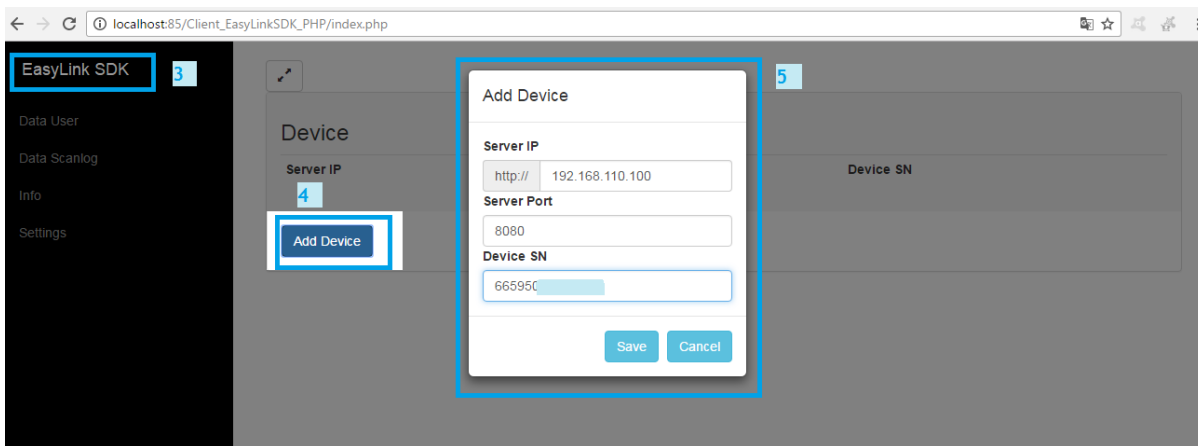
localhost:85/Client_EasyLinkSDK_PHP/index.php

EasyLink SDK
3

Data User
Data Scanlog
Info
Settings

Device
Server IP
Device SN
4
Add Device

5
Add Device

Server IP
http://
192.168.110.100
Server Port
8080
Device SN
665950

Save
Cancel